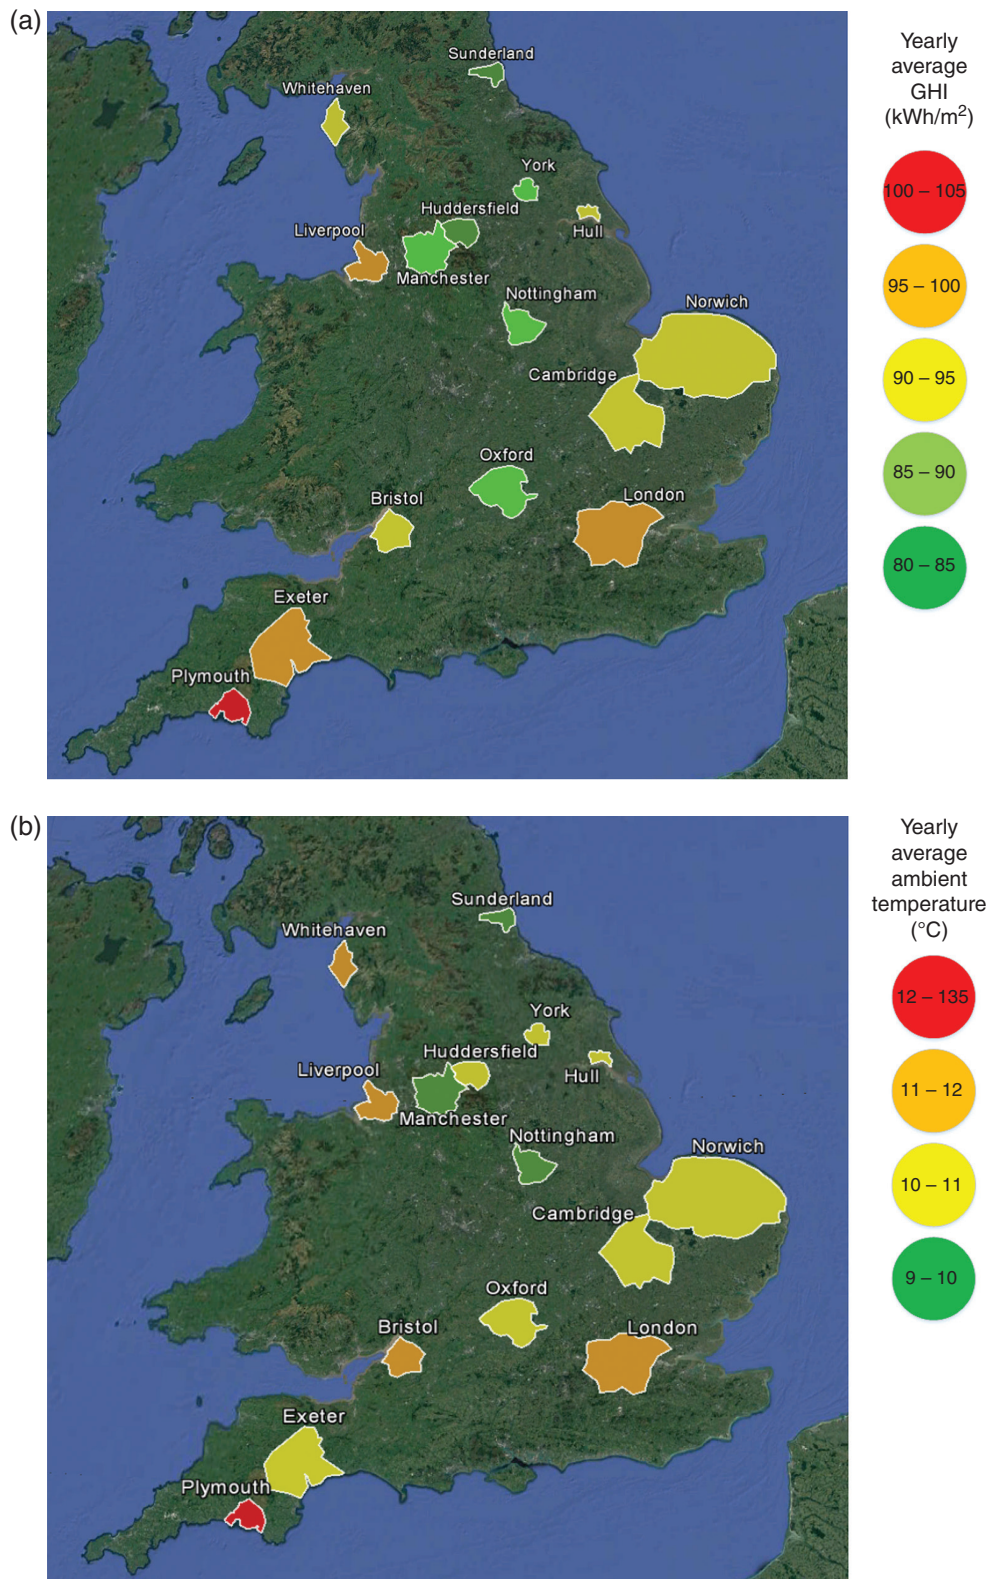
(a)

Sunderland

Whitehaven

York

Huddersfield

Hull

Liverpool

Manchester

Nottingham

Norwich

Cambridge

Oxford

Bristol

London

Exeter

Plymouth

Yearly average GHI (kWh/m$^2$)

100 – 105

95 – 100

90 – 95

85 – 90

80 – 85

(b)

Sunderland

Whitehaven

York

Huddersfield

Hull

Liverpool

Manchester

Nottingham

Norwich

Cambridge

Oxford

Bristol

London

Exeter

Plymouth

Yearly average ambient temperature (°C)

12 – 135

11 – 12

10 – 11

9 – 10